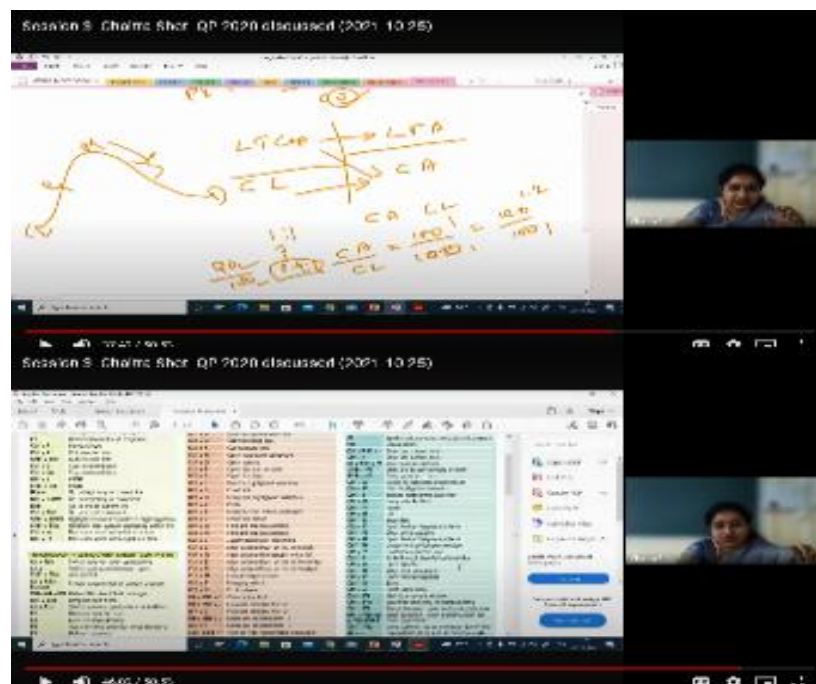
Session 8 Chaitra Sher QP 2020 discussed (2021 10 25)

LTCAP
LFA
CL
CA
CA
CL
1.2
1:1
?
$\frac{90L}{100}$
$\frac{CA}{CL} = \frac{100}{100}$
$= \frac{120}{100}$

Session 8 Chaitra Sher QP 2020 discussed (2021 10 25)